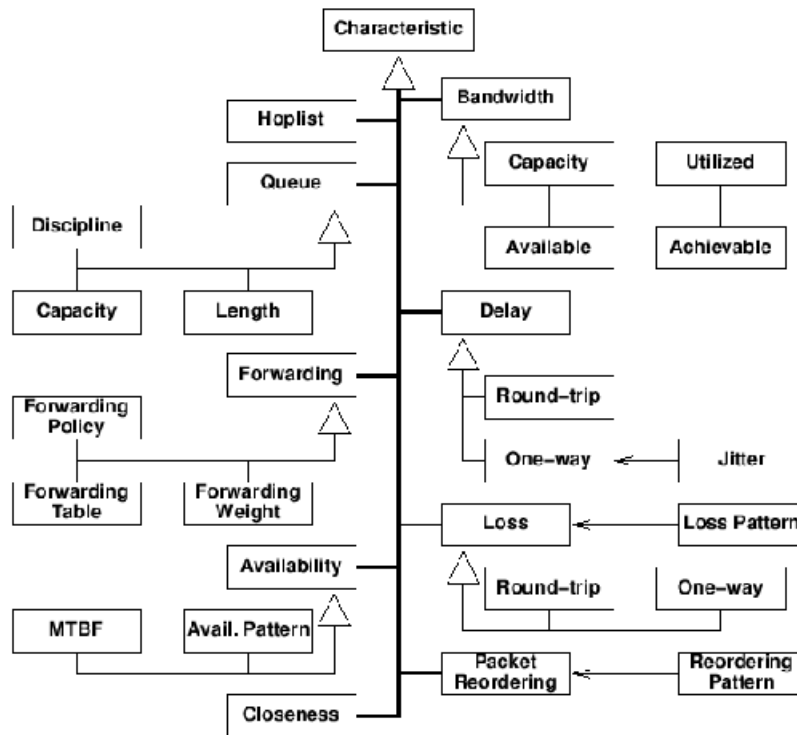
Characteristic

Hoplist

Bandwidth

Capacity

Utilized

Available

Achievable

Queue

Discipline

Capacity

Length

Delay

Forwarding

Round-trip

Forwarding Policy

One-way

Jitter

Forwarding Table

Forwarding Weight

Loss

Loss Pattern

Availability

Round-trip

One-way

MTBF

Avail. Pattern

Packet Reordering

Reordering Pattern

Closeness